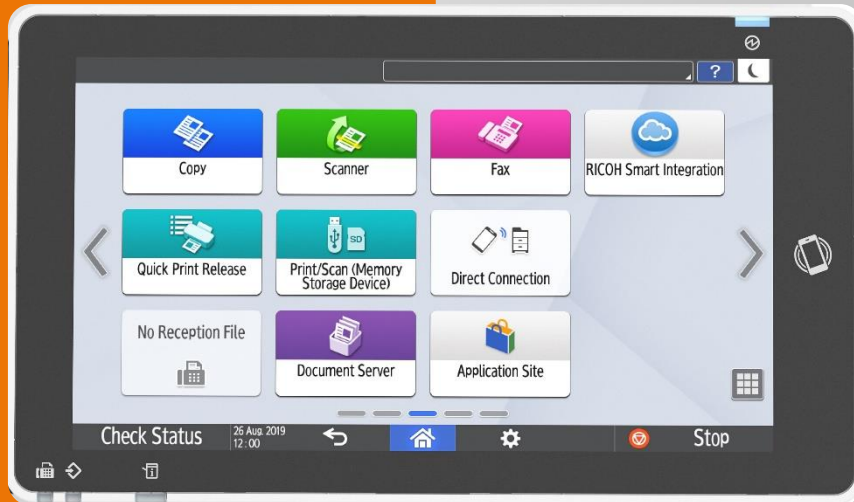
?

Copy

Scanner

Fax

RICOH Smart Integration

Quick Print Release

SD

Print/Scan (Memory Storage Device)

Direct Connection

No Reception File

Document Server

Application Site

Check Status

26 Aug. 2019
12:00

Stop